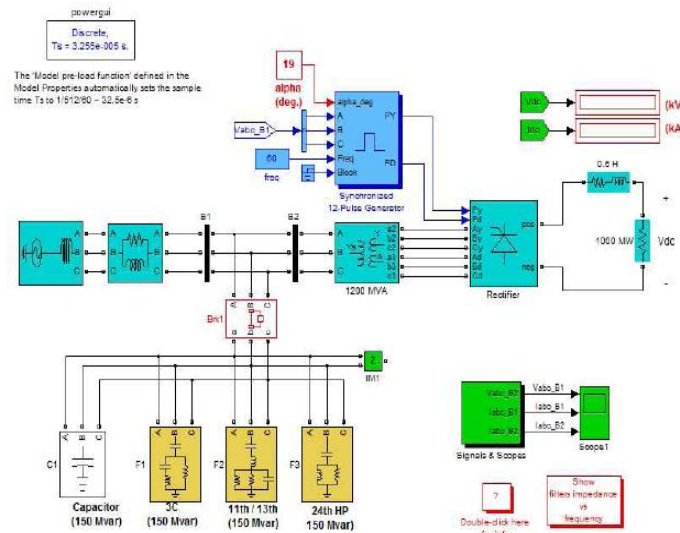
powergui

Discrete,
Ts = 3.255e-005 s.

The 'Model pre-load function' defined in the Model Properties automatically sets the sample time Ts to 1/512/60 ~ 32.5e-6 s

19

alpha (deg.)

alpha_deg

Vabc_B1

A

B

C

PY

PD

60

freq

Freq

Block

Synchronized 12-Pulse Generator

Vdc

Idc

(kV

(kA

0.5 H

1000 MW

Vdc

+

-

B1

B2

A

B

C

a2

b2

c2

a3

b3

c3

1200 MVA

Ay

By

Cy

Ad

Bd

Cd

Py

Pd

pos

neg

Rectifier

Brk1

2

IM1

A

B

C

C1

Capacitor (150 Mvar)

F1

3C (150 Mvar)

F2

11th / 13th (150 Mvar)

F3

24th HP 150 Mvar)

Vabc_B2

Iabc_B1

Iabc_B2

Vabc_B1

Iabc_B1

Iabc_B2

Signals & Scopes

Scope1

?

Double-click here

Show filters impedance vs frequency